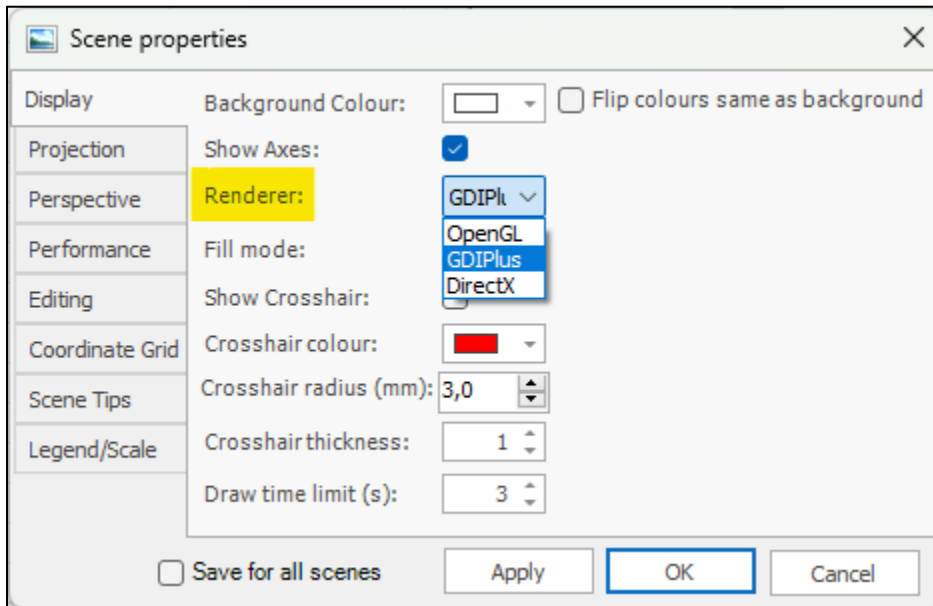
Scene properties

×

Display
Projection
Perspective
Performance
Editing
Coordinate Grid
Scene Tips
Legend/Scale

Background Colour:
Flip colours same as background
Show Axes:
Renderer:
GDIPlı
OpenGL
GDIPlus
DirectX
Fill mode:
Show Crosshair:
Crosshair colour:
Crosshair radius (mm): 3,0
Crosshair thickness: 1
Draw time limit (s): 3

Save for all scenes
Apply
OK
Cancel